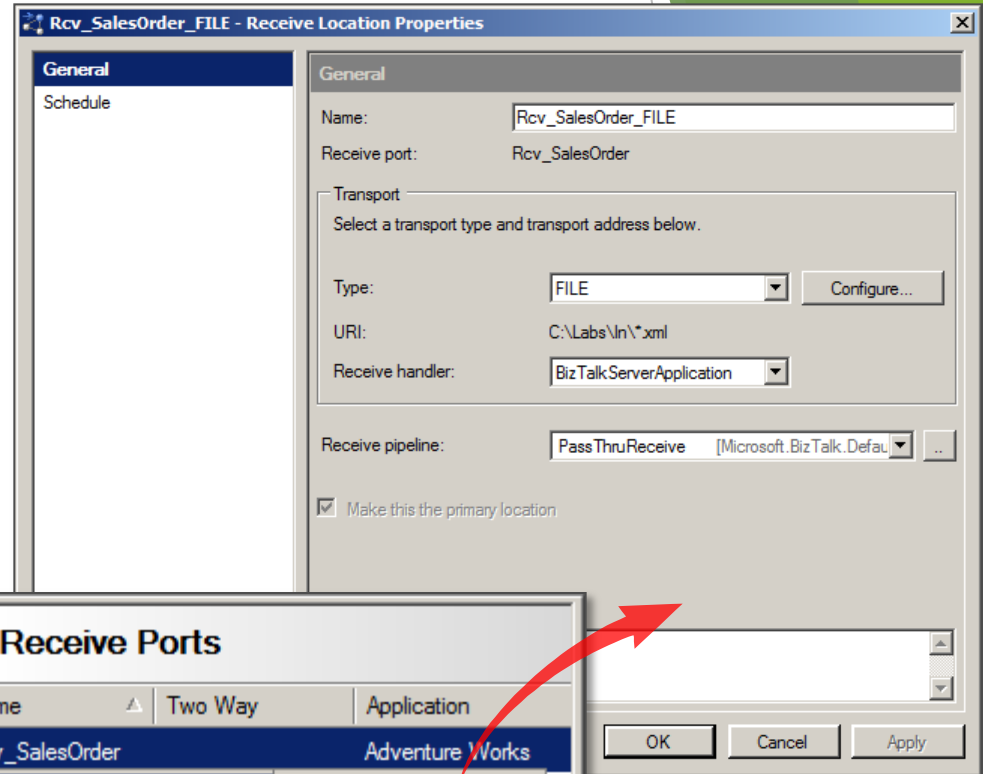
Rcv_SalesOrder_FILE - Receive Location Properties

General
Schedule

General

Name: Rcv_SalesOrder_FILE
Receive port: Rcv_SalesOrder

Transport
Select a transport type and transport address below.

Type: FILE Configure...
URI: C:\Labs\In\*.xml
Receive handler: BizTalkServerApplication

Receive pipeline: PassThruReceive [Microsoft.BizTalk.Defau ..

Make this the primary location

Receive Ports

| me | Two Way | Application |
|---|---|---|
| v_SalesOrder | | Adventure Works |

OK Cancel Apply